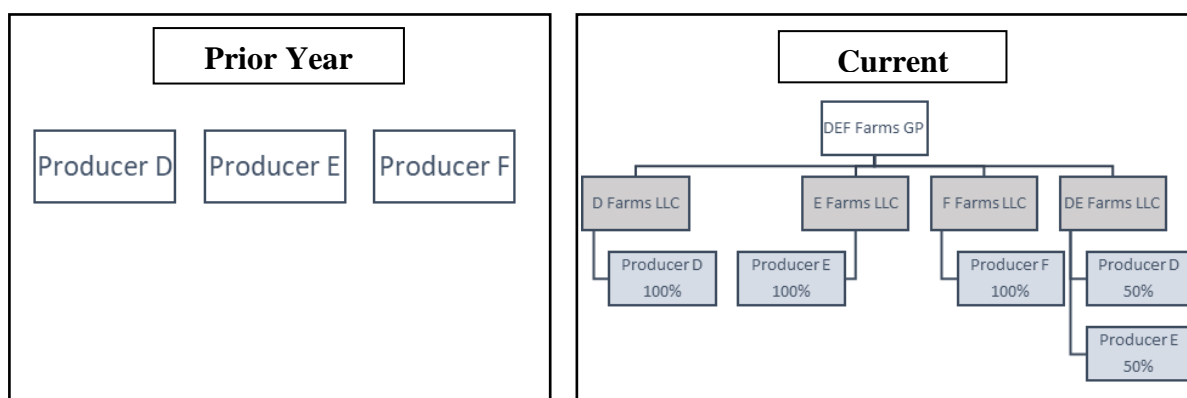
Prior Year

Producer D

Producer E

Producer F

Current

DEF Farms GP

D Farms LLC

E Farms LLC

F Farms LLC

DE Farms LLC

Producer D
100%

Producer E
100%

Producer F
100%

Producer D
50%

Producer E
50%